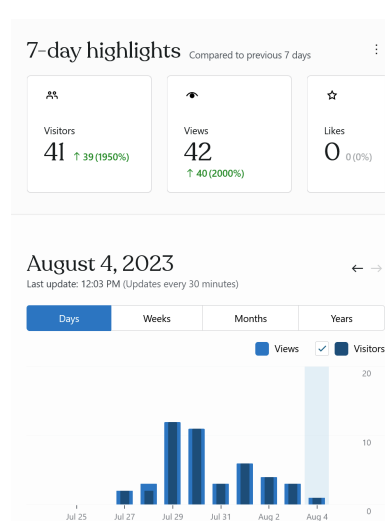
7-day highlights Compared to previous 7 days

Visitors
41 ↑ 39 (1950%)

Views
42
↑ 40 (2000%)

Likes
0 0 (0%)

August 4, 2023
Last update: 12:03 PM (Updates every 30 minutes)

| Days | Weeks | Months | Years |
|---|---|---|---|

Views ✓ Visitors

20
10
0

Jul 25 Jul 27 Jul 29 Jul 31 Aug 2 Aug 4